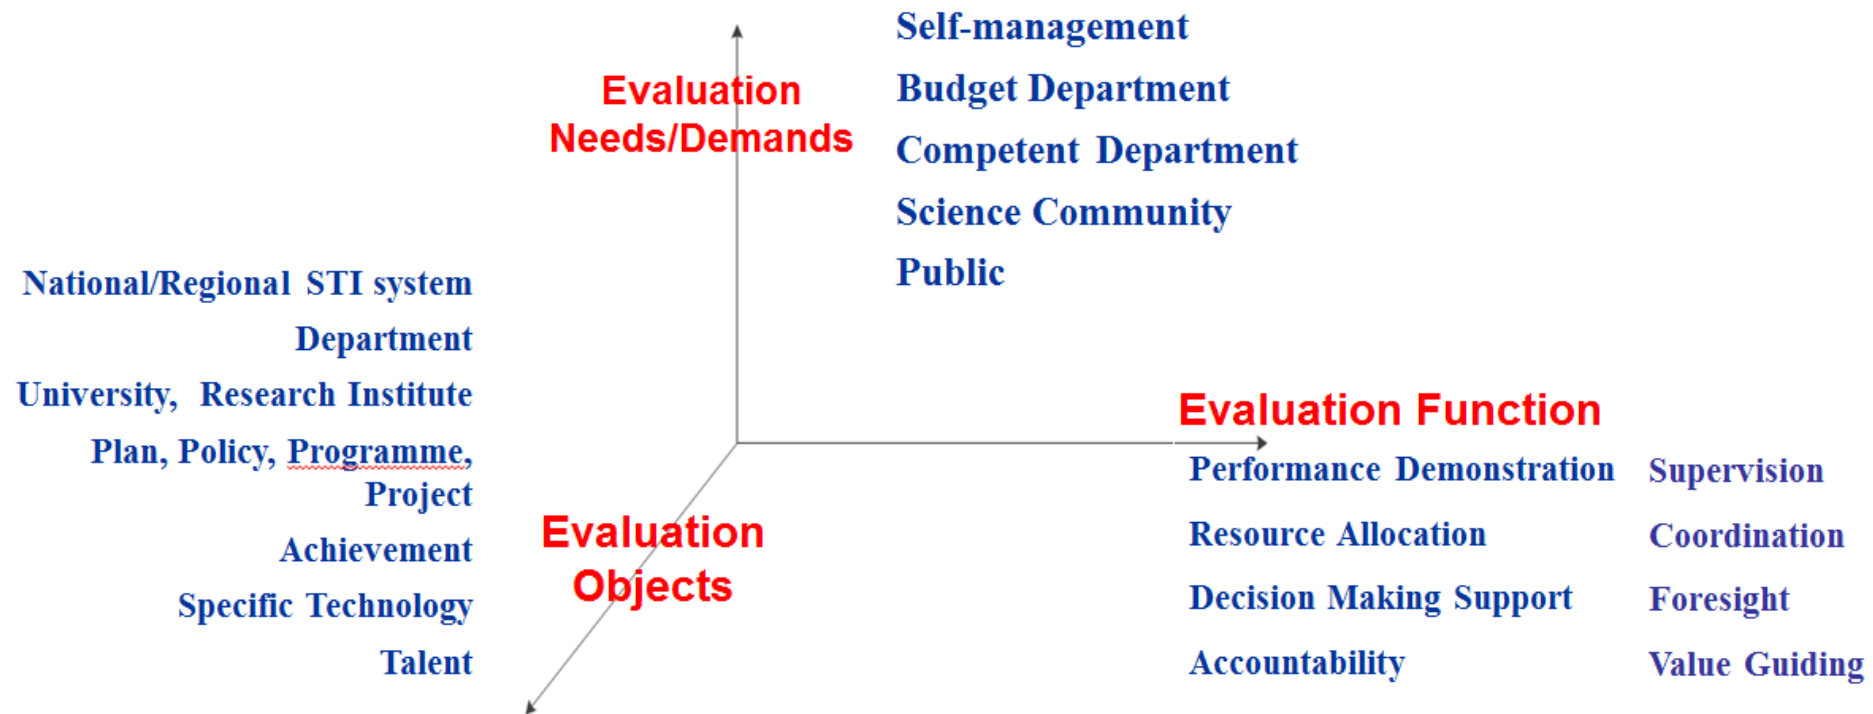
Evaluation Needs/Demands

Self-management

Budget Department

Competent Department

Science Community

Public

National/Regional STI system

Department

University, Research Institute

Plan, Policy, Programme, Project

Achievement

Specific Technology

Talent

Evaluation Objects

Evaluation Function

Performance Demonstration

Resource Allocation

Decision Making Support

Accountability

Supervision

Coordination

Foresight

Value Guiding